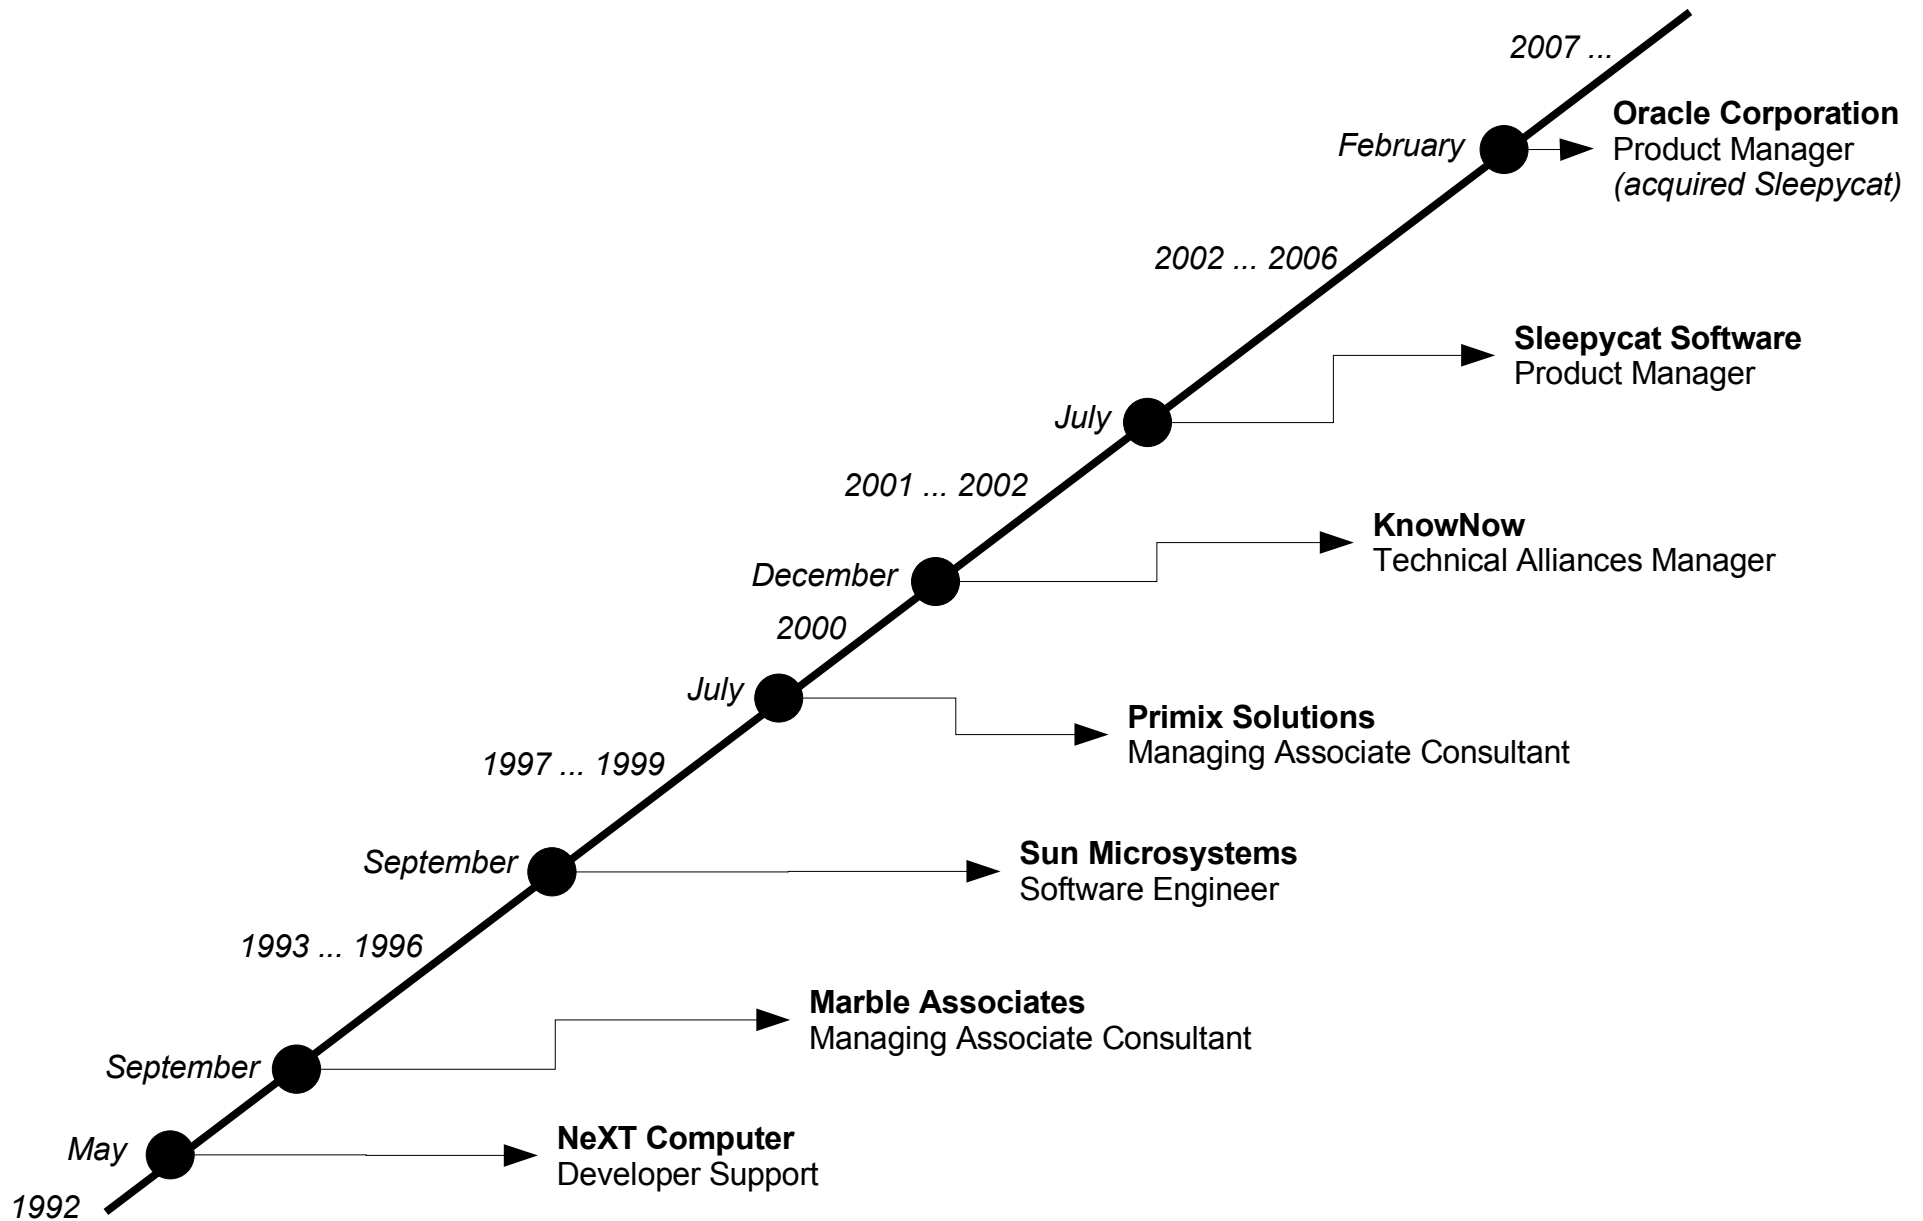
2007 ...

February

**Oracle Corporation**
Product Manager
*(acquired Sleepycat)*

2002 ... 2006

July

**Sleepycat Software**
Product Manager

2001 ... 2002

December

**KnowNow**
Technical Alliances Manager

2000

July

**Primix Solutions**
Managing Associate Consultant

1997 ... 1999

September

**Sun Microsystems**
Software Engineer

1993 ... 1996

September

**Marble Associates**
Managing Associate Consultant

May

**NeXT Computer**
Developer Support

1992